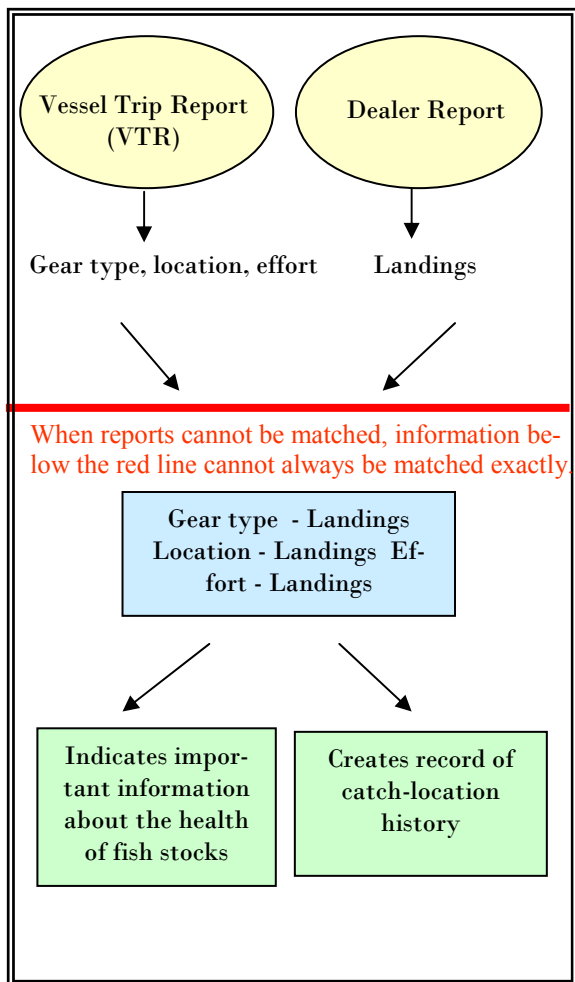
Vessel Trip Report (VTR)

Dealer Report

Gear type, location, effort

Landings

When reports cannot be matched, information below the red line cannot always be matched exactly.

Gear type - Landings Location - Landings Effort - Landings

Indicates important information about the health of fish stocks

Creates record of catch-location history